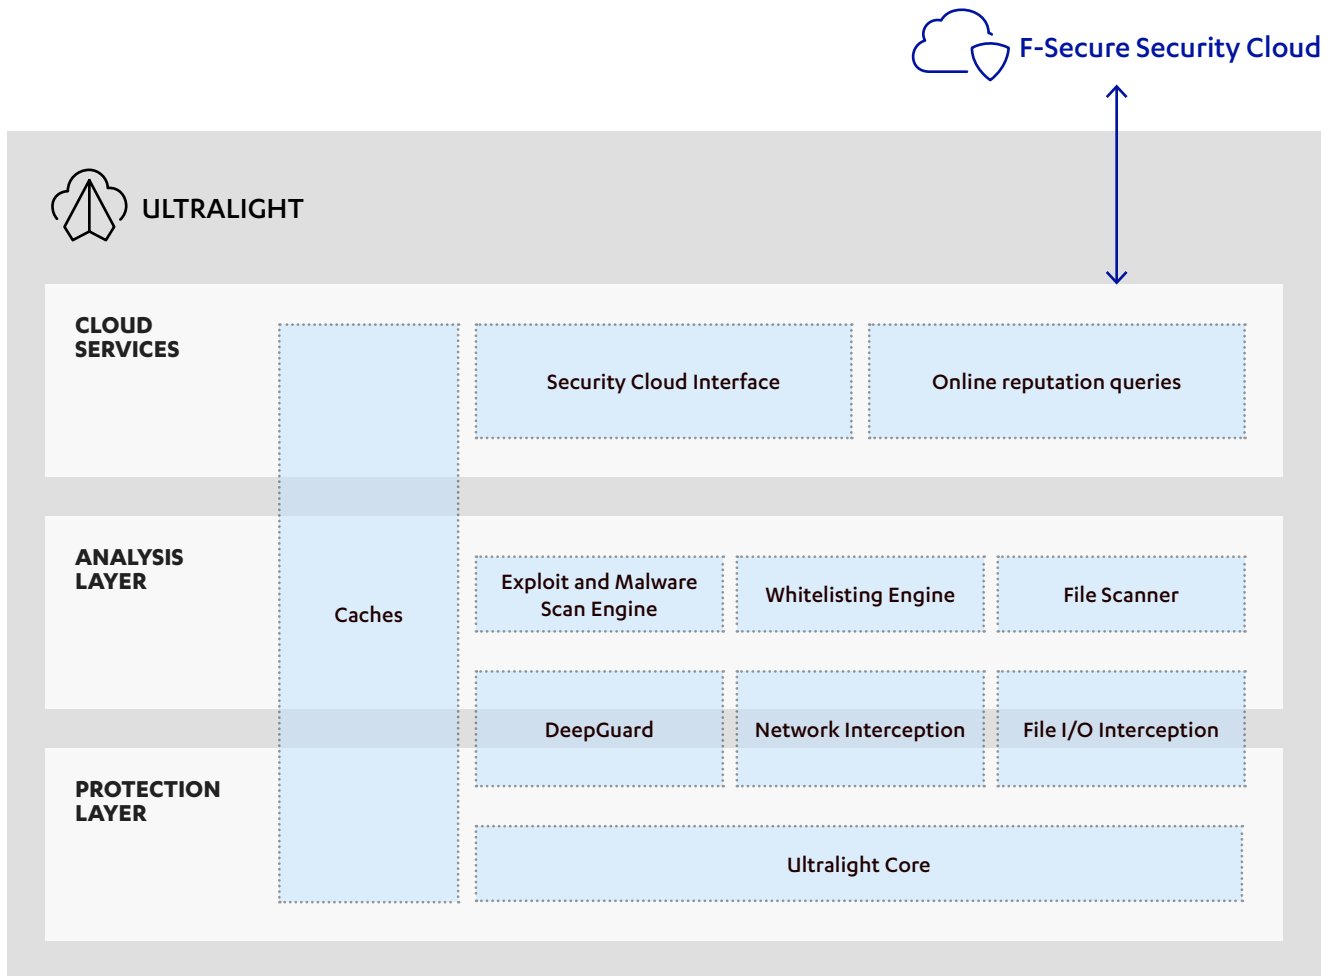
F-Secure Security Cloud

ULTRALIGHT

CLOUD SERVICES

Caches

Security Cloud Interface

Online reputation queries

ANALYSIS LAYER

Exploit and Malware Scan Engine

Whitelisting Engine

File Scanner

DeepGuard

Network Interception

File I/O Interception

PROTECTION LAYER

Ultralight Core